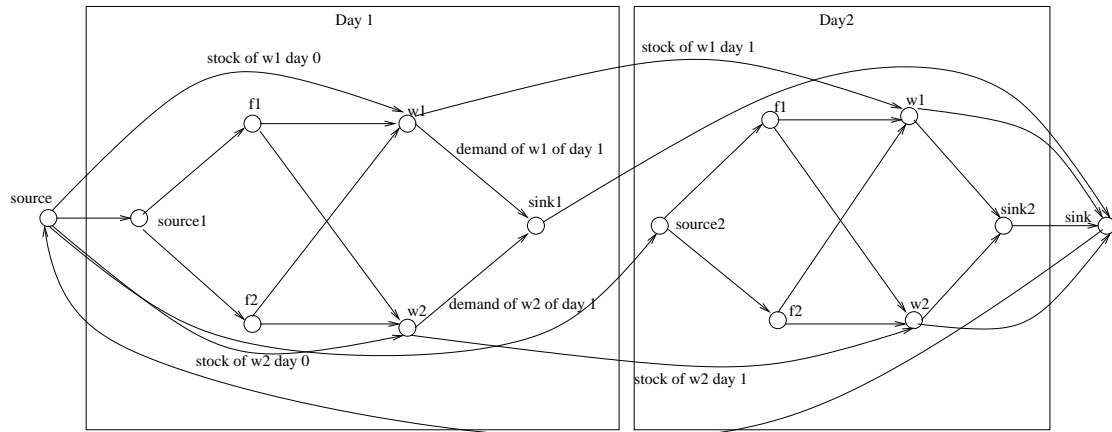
Day 1

Day2

stock of w1 day 0

stock of w1 day 1

f1

w1

demand of w1 of day 1

f1

w1

source

source1

sink1

source2

sink2

sink

f2

w2

demand of w2 of day 1

f2

w2

stock of w2 day 0

stock of w2 day 1